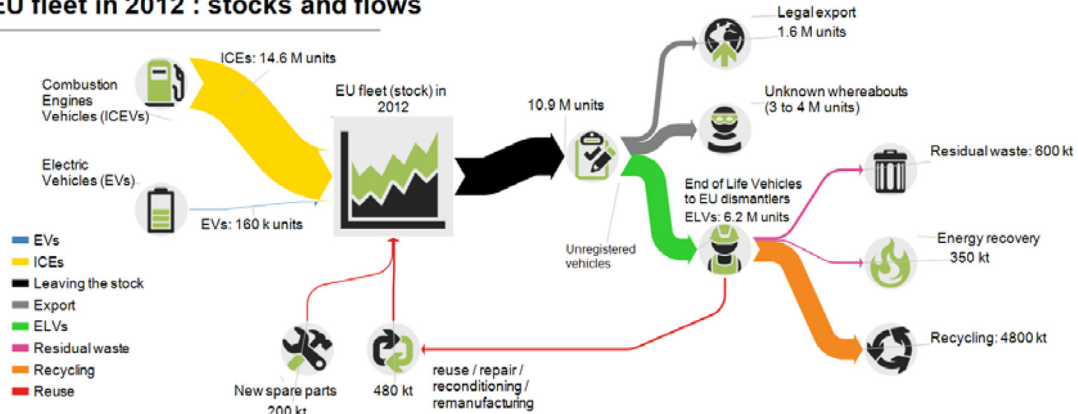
EU fleet in 2012 : stocks and flows

Combustion Engines Vehicles (ICEVs)

ICEs: 14.6 M units

Electric Vehicles (EVs)

EVs: 160 k units

EU fleet (stock) in 2012

10.9 M units

Unregistered vehicles

Legal export 1.6 M units

Unknown whereabouts (3 to 4 M units)

End of Life Vehicles to EU dismantlers ELVs: 6.2 M units

Residual waste: 600 kt

Energy recovery 350 kt

Recycling: 4800 kt

EVs
ICEs
Leaving the stock
Export
ELVs
Residual waste
Recycling
Reuse

New spare parts 200 kt

480 kt

reuse / repair / reconditioning / remanufacturing